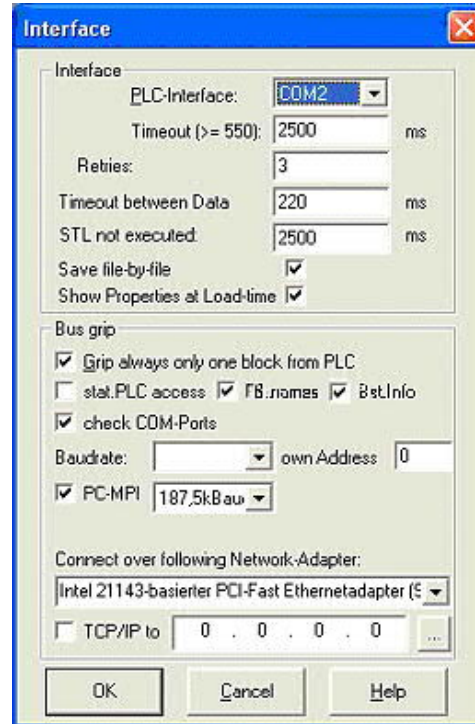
Interface

Interface

PLC-Interface: COM2

Timeout (>= 550): 2500 ms

Retries: 3

Timeout between Data 220 ms

STL not executed: 2500 ms

Save file-by-file

Show Properties at Load-time

Bus grip

Grip always only one block from PLC

stat.PLC access FB.names Bst.Info

check COM-Ports

Baudrate: own Address 0

PC-MPI 187,5kBau

Connect over following Network-Adapter:

Intel 21143-basierter PCI-Fast Ethernetadapter (

TCP/IP to 0 . 0 . 0 . 0 ...

OK Cancel Help